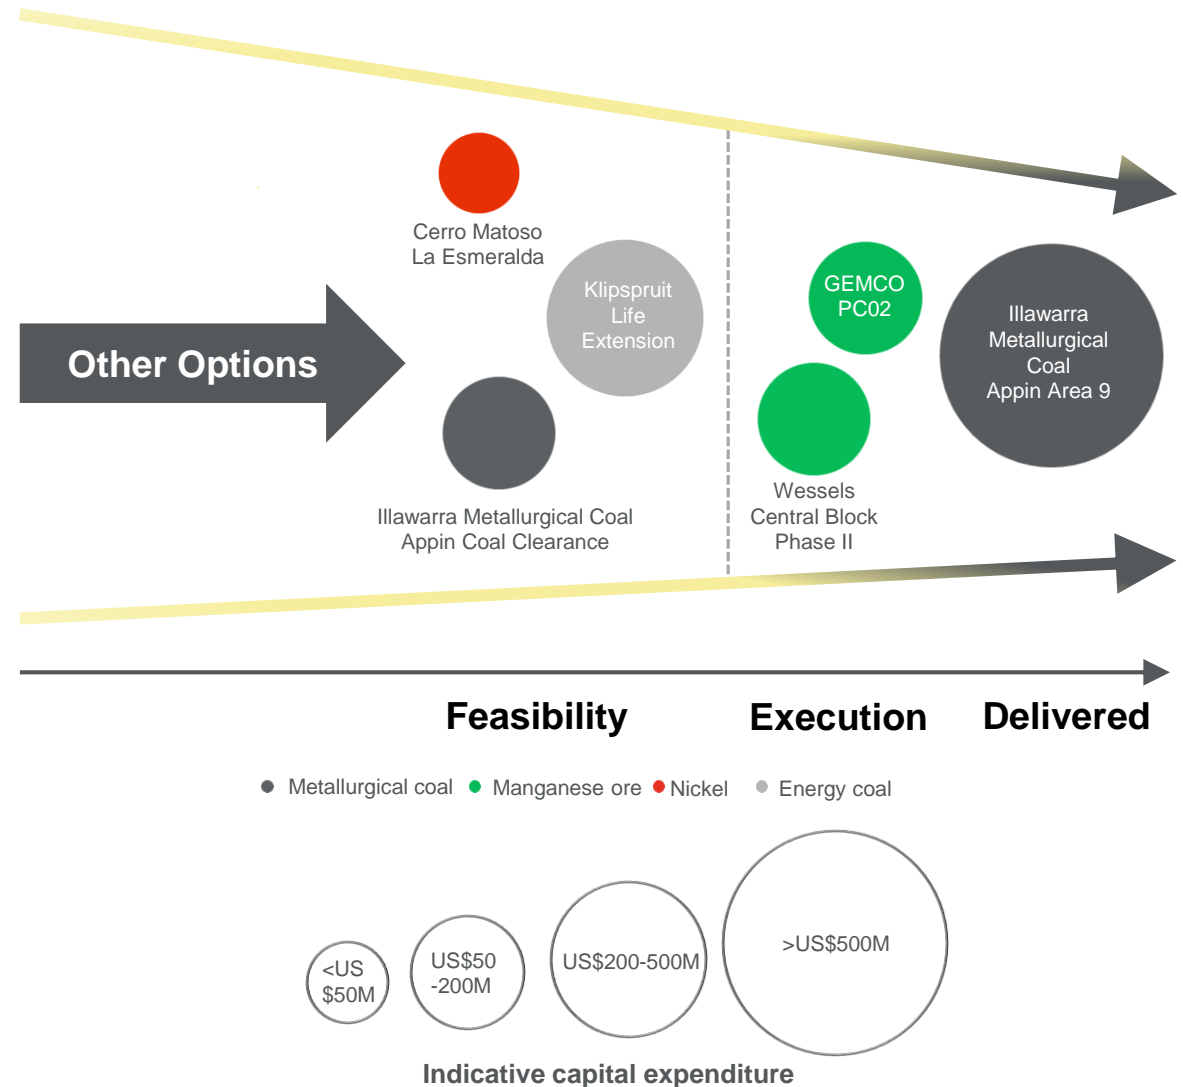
Cerro Matoso La Esmeralda

Klipspruit Life Extension

Other Options

Illawarra Metallurgical Coal Appin Coal Clearance

GEMCO PC02

Wessels Central Block Phase II

Illawarra Metallurgical Coal Appin Area 9

Feasibility

Execution

Delivered

Metallurgical coal Manganese ore Nickel Energy coal

<US $50M

US$50 -200M

US$200-500M

>US$500M

Indicative capital expenditure